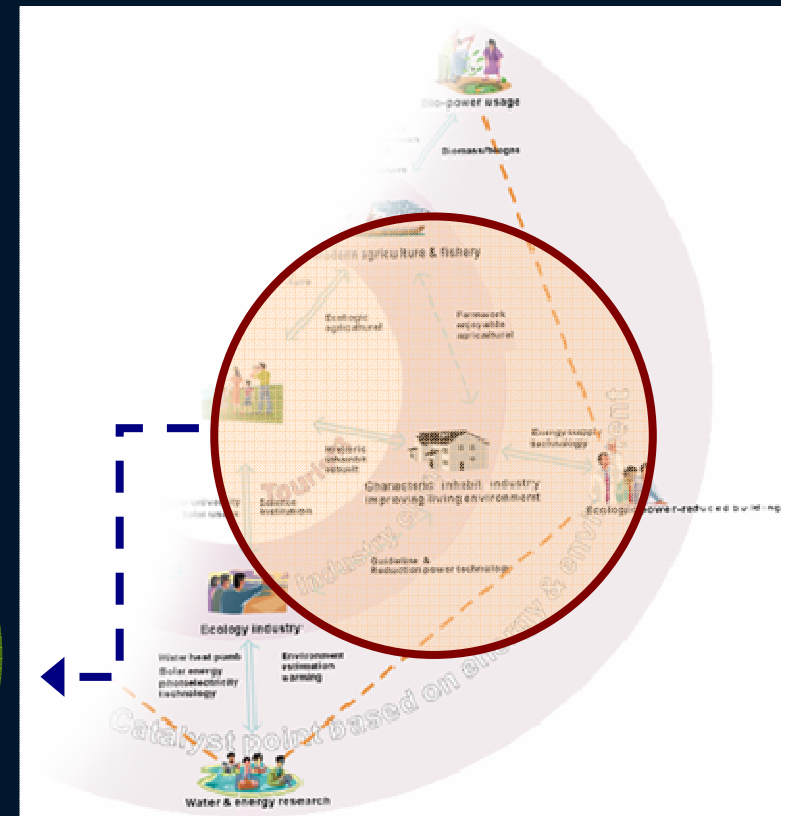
Bio-power usage

Biomass/biogas

Modern agriculture & fishery

Ecologic agricultural

Farmwork enjoyable agricultural

Tourism

Industry

Energy supply technology

Scientific research

Characteristic inhabit industry improving living environment

Ecologic power-reduced building

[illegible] university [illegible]

Science institution

Guideline & Reduction power technology

Ecology industry

Water heat pump
Solar energy photoelectricity technology

Environment estimation warming

Catalyst point based on energy & environment

Water & energy research